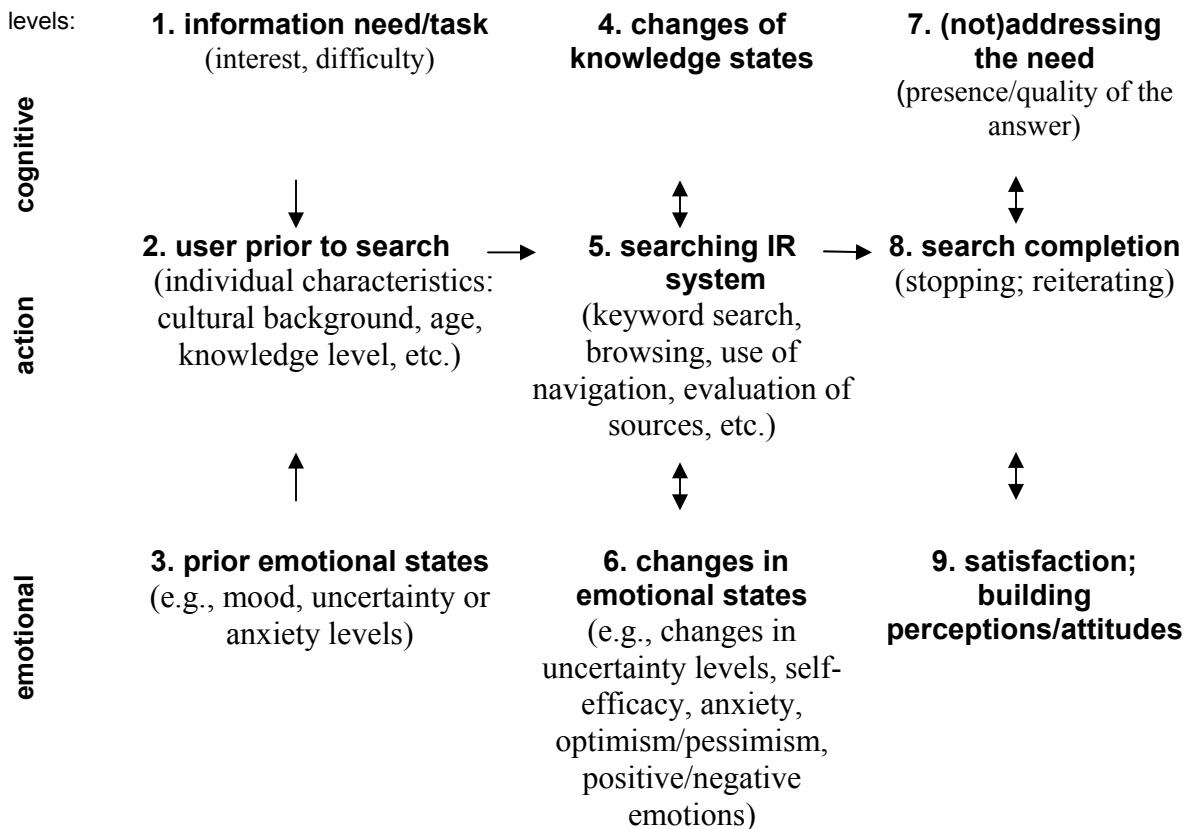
levels:

cognitive

1. information need/task
(interest, difficulty)

4. changes of knowledge states

7. (not)addressing the need
(presence/quality of the answer)

action

2. user prior to search
(individual characteristics: cultural background, age, knowledge level, etc.)

5. searching IR system
(keyword search, browsing, use of navigation, evaluation of sources, etc.)

8. search completion
(stopping; reiterating)

emotional

3. prior emotional states
(e.g., mood, uncertainty or anxiety levels)

6. changes in emotional states
(e.g., changes in uncertainty levels, self-efficacy, anxiety, optimism/pessimism, positive/negative emotions)

9. satisfaction; building perceptions/attitudes